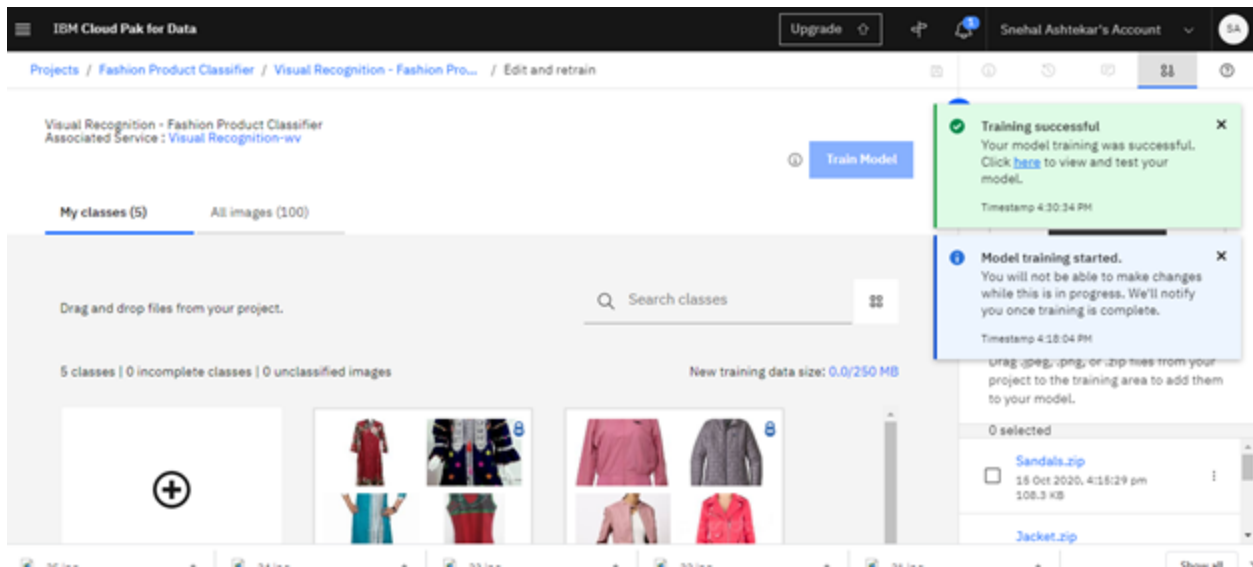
IBM Cloud Pak for Data

Upgrade

Snehal Ashtekar's Account

SA

Projects / Fashion Product Classifier / Visual Recognition - Fashion Pro... / Edit and retrain

Visual Recognition - Fashion Product Classifier
Associated Service : Visual Recognition-wv

Train Model

My classes (5)

All images (100)

Drag and drop files from your project.

Search classes

5 classes | 0 incomplete classes | 0 unclassified images

New training data size: 0.0/250 MB

Training successful
Your model training was successful. Click here to view and test your model.
Timestamp 4:30:34 PM

Model training started.
You will not be able to make changes while this is in progress. We'll notify you once training is complete.
Timestamp 4:18:04 PM

Drag .jpeg, .png, or .zip files from your project to the training area to add them to your model.

0 selected

Sandals.zip
15 Oct 2020, 4:15:29 pm
108.3 KB

Jacket.zip

Show all

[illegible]